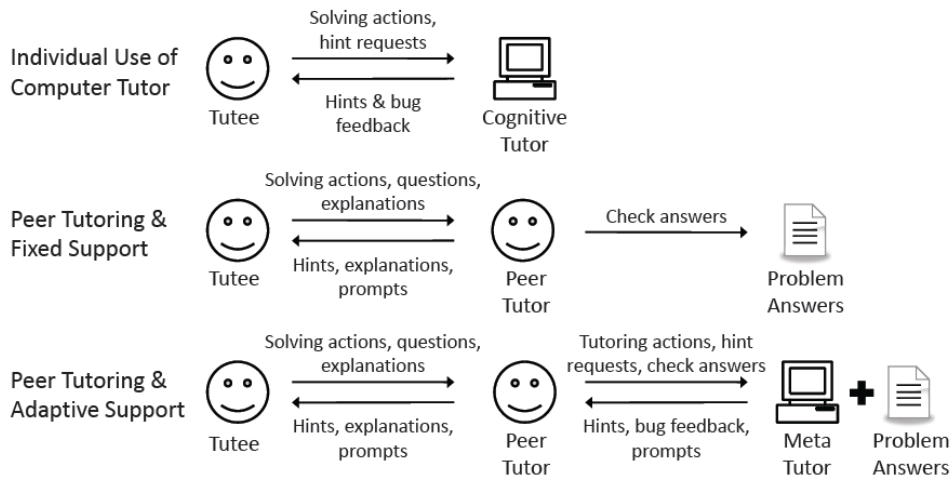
Individual Use of Computer Tutor

Solving actions, hint requests

Hints & bug feedback

Tutee

Cognitive Tutor

Peer Tutoring & Fixed Support

Solving actions, questions, explanations

Hints, explanations, prompts

Tutee

Peer Tutor

Check answers

Problem Answers

Peer Tutoring & Adaptive Support

Solving actions, questions, explanations

Hints, explanations, prompts

Tutee

Peer Tutor

Tutoring actions, hint requests, check answers

Hints, bug feedback, prompts

Meta Tutor

Problem Answers